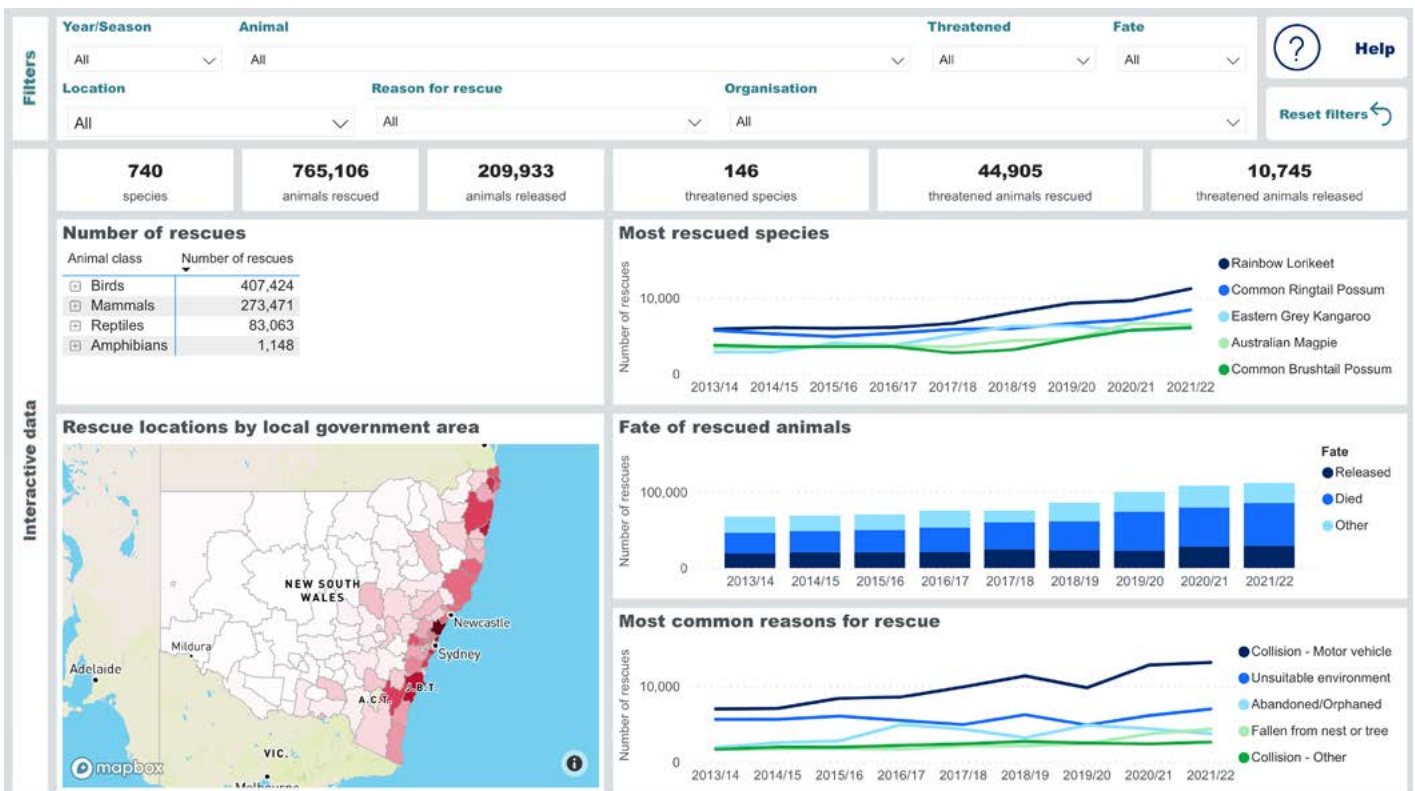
Filters

Year/Season
All

Animal
All

Threatened
All

Fate
All

Help

Location
All

Reason for rescue
All

Organisation
All

Reset filters

Interactive data

740
species

765,106
animals rescued

209,933
animals released

146
threatened species

44,905
threatened animals rescued

10,745
threatened animals released

Number of rescues

| Animal class | Number of rescues |
|---|---|
| Birds | 407,424 |
| Mammals | 273,471 |
| Reptiles | 83,063 |
| Amphibians | 1,148 |

Most rescued species

Number of rescues
10,000
0
2013/14 2014/15 2015/16 2016/17 2017/18 2018/19 2019/20 2020/21 2021/22

Rainbow Lorikeet
Common Ringtail Possum
Eastern Grey Kangaroo
Australian Magpie
Common Brushtail Possum

Rescue locations by local government area

NEW SOUTH WALES
Newcastle
Sydney
Mildura
Adelaide
A.C.T.
J.B.T.
VIC.
Melbourne
mapbox

Fate of rescued animals

Number of rescues
100,000
0
2013/14 2014/15 2015/16 2016/17 2017/18 2018/19 2019/20 2020/21 2021/22

Fate
Released
Died
Other

Most common reasons for rescue

Number of rescues
10,000
0
2013/14 2014/15 2015/16 2016/17 2017/18 2018/19 2019/20 2020/21 2021/22

Collision - Motor vehicle
Unsuitable environment
Abandoned/Orphaned
Fallen from nest or tree
Collision - Other